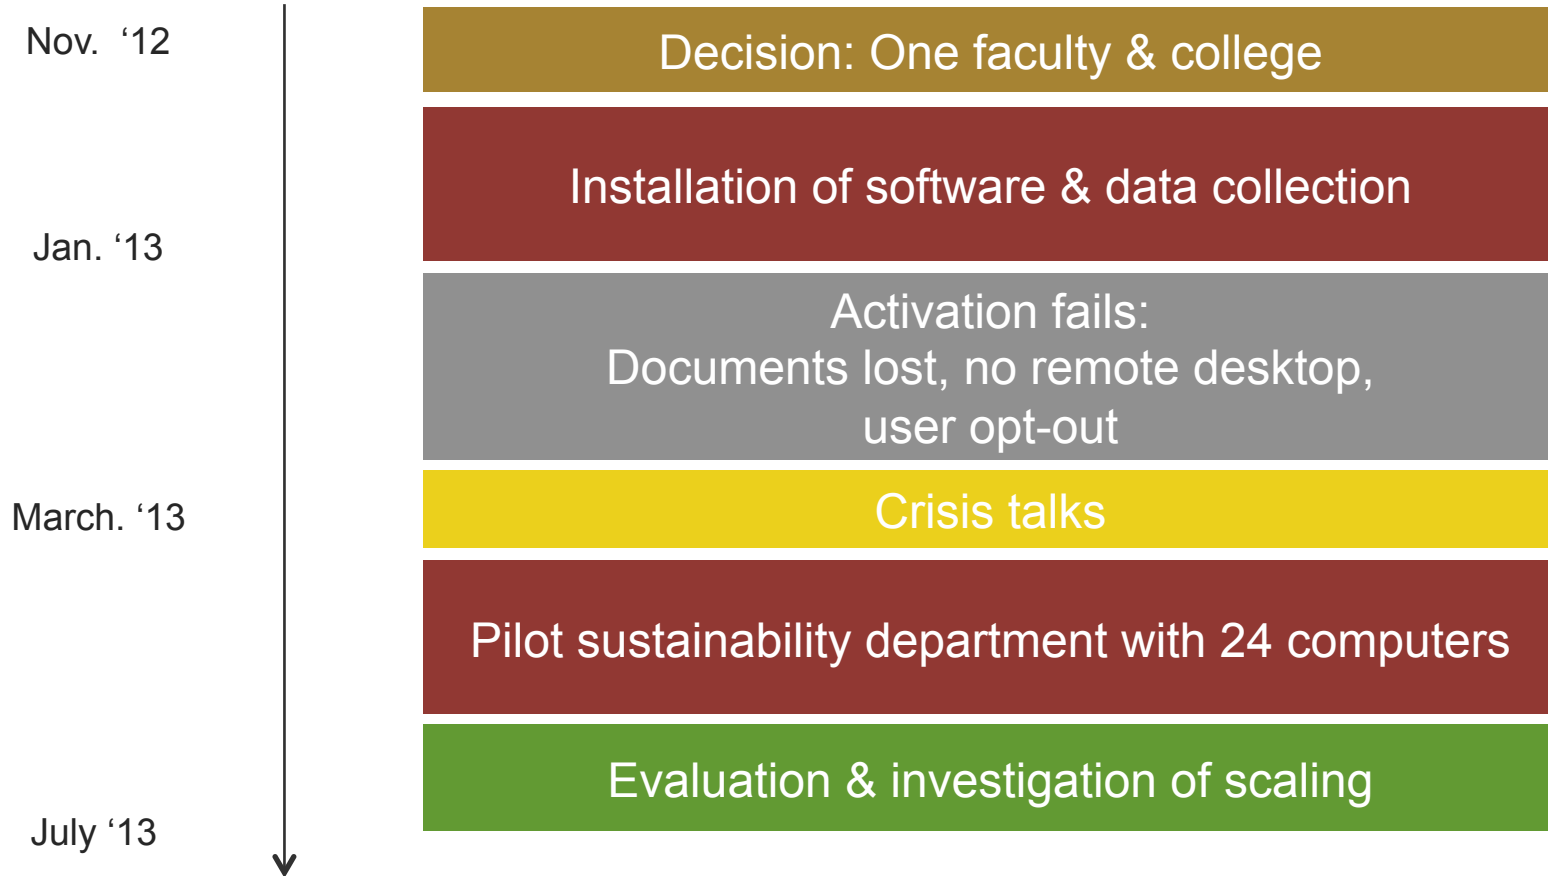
Nov. ‘12

Jan. ‘13

March. ‘13

July ‘13

Decision: One faculty & college

Installation of software & data collection

Activation fails:
Documents lost, no remote desktop,
user opt-out

Crisis talks

Pilot sustainability department with 24 computers

Evaluation & investigation of scaling